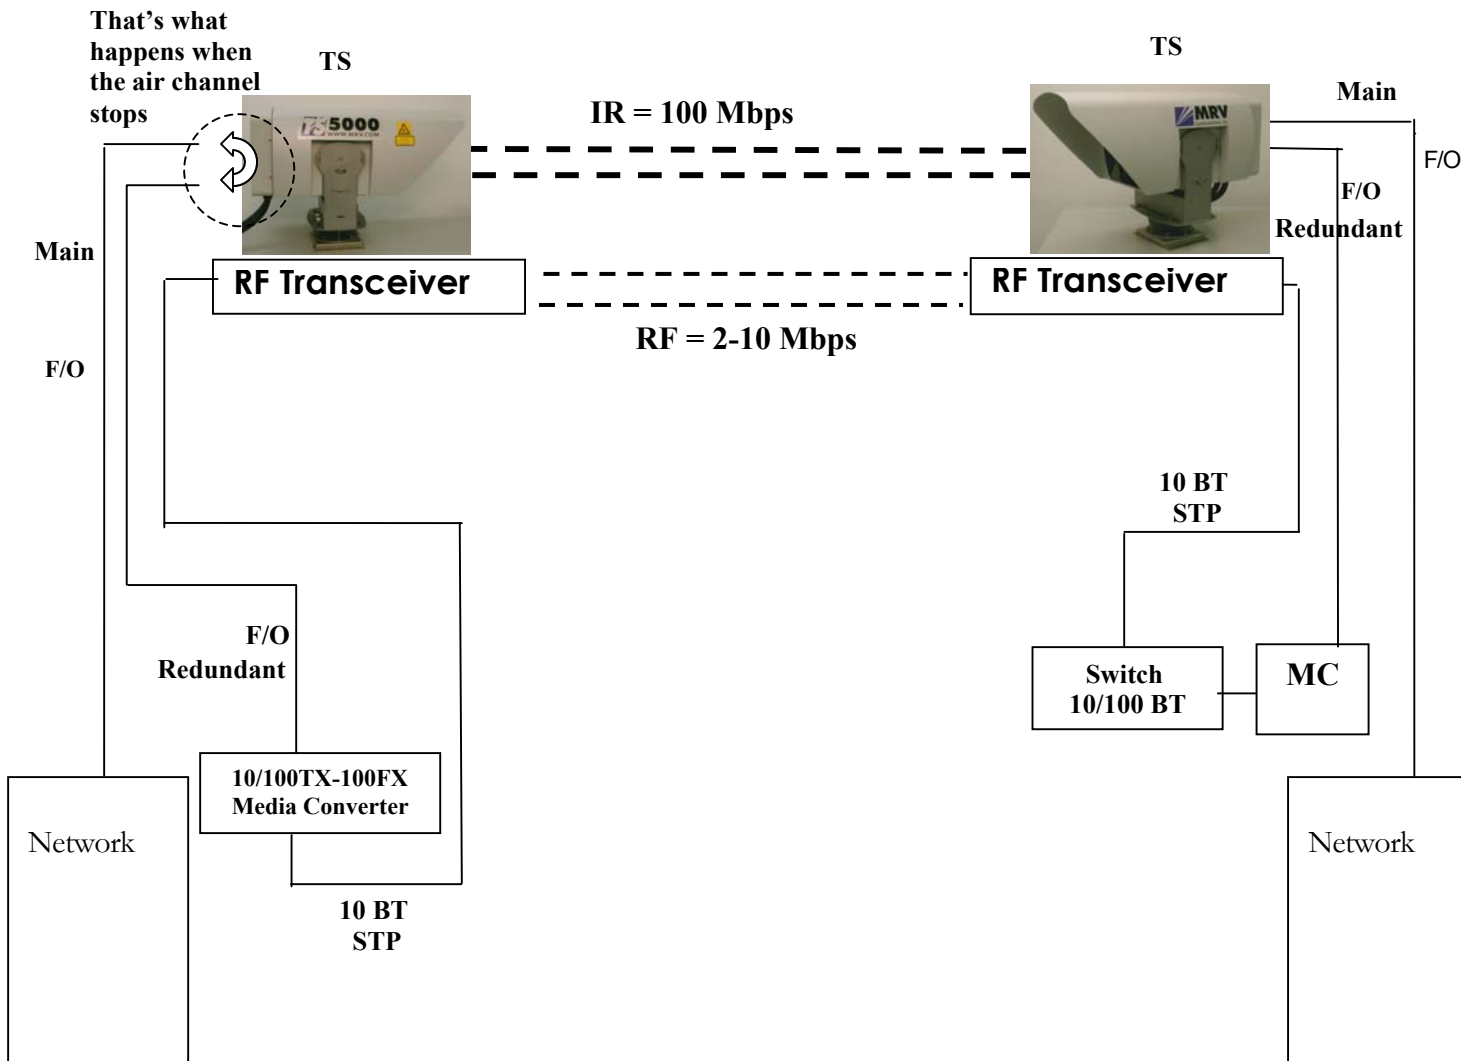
That's what happens when the air channel stops

TS

TS5000

IR = 100 Mbps

TS

MRV

Main

F/O

F/O Redundant

Main

F/O

RF Transceiver

RF Transceiver

RF = 2-10 Mbps

10 BT STP

F/O Redundant

Switch 10/100 BT

MC

10/100TX-100FX Media Converter

Network

Network

10 BT STP